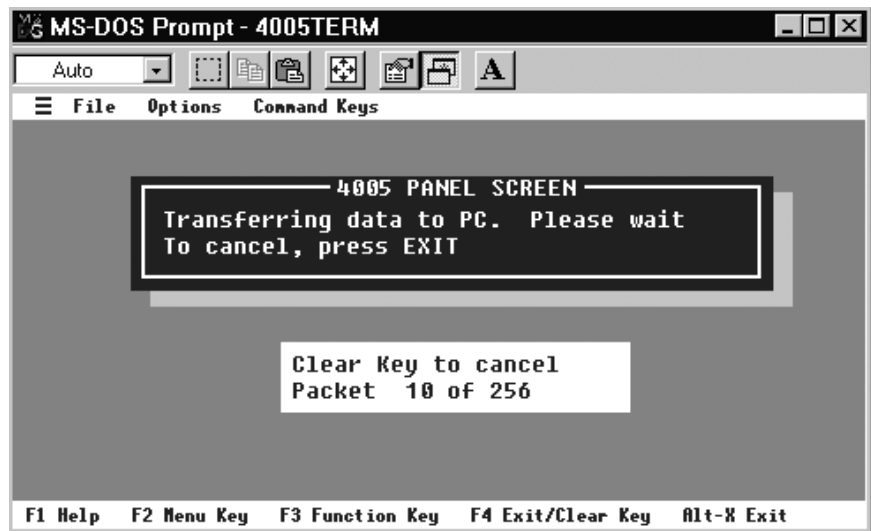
MS-DOS Prompt - 4005TERM

Auto

File Options Command Keys

4005 PANEL SCREEN
Transferring data to PC. Please wait
To cancel, press EXIT

Clear Key to cancel
Packet 10 of 256

F1 Help F2 Menu Key F3 Function Key F4 Exit/Clear Key Alt-X Exit